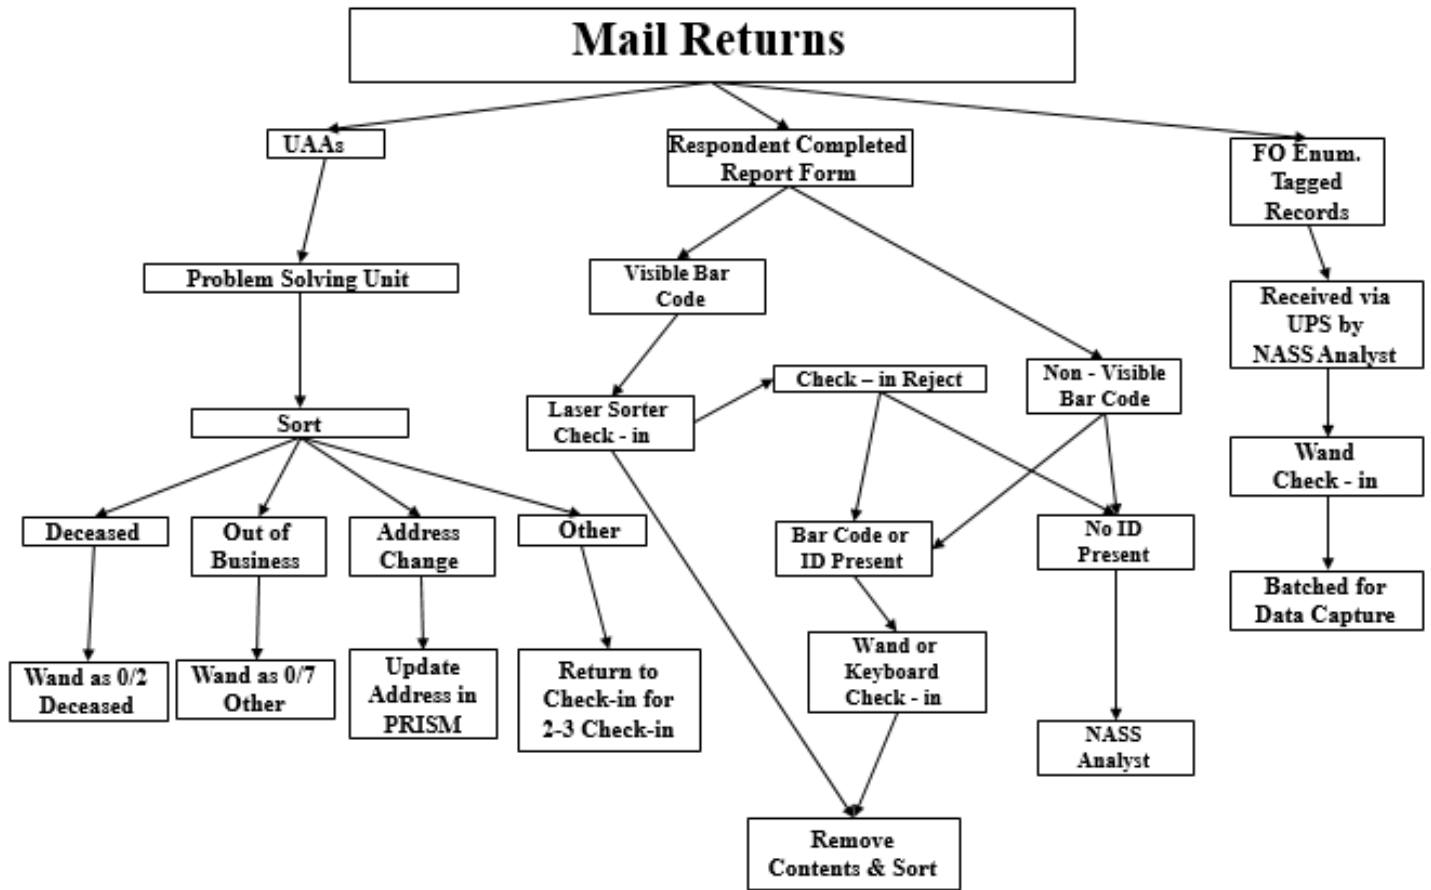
Mail Returns

UAAs

Respondent Completed Report Form

FO Enum. Tagged Records

Problem Solving Unit

Visible Bar Code

Received via UPS by NASS Analyst

Check – in Reject

Non - Visible Bar Code

Laser Sorter Check - in

Sort

Wand Check - in

Deceased

Out of Business

Address Change

Other

Bar Code or ID Present

No ID Present

Batched for Data Capture

Wand or Keyboard Check - in

Wand as 0/2 Deceased

Wand as 0/7 Other

Update Address in PRISM

Return to Check-in for 2-3 Check-in

NASS Analyst

Remove Contents & Sort